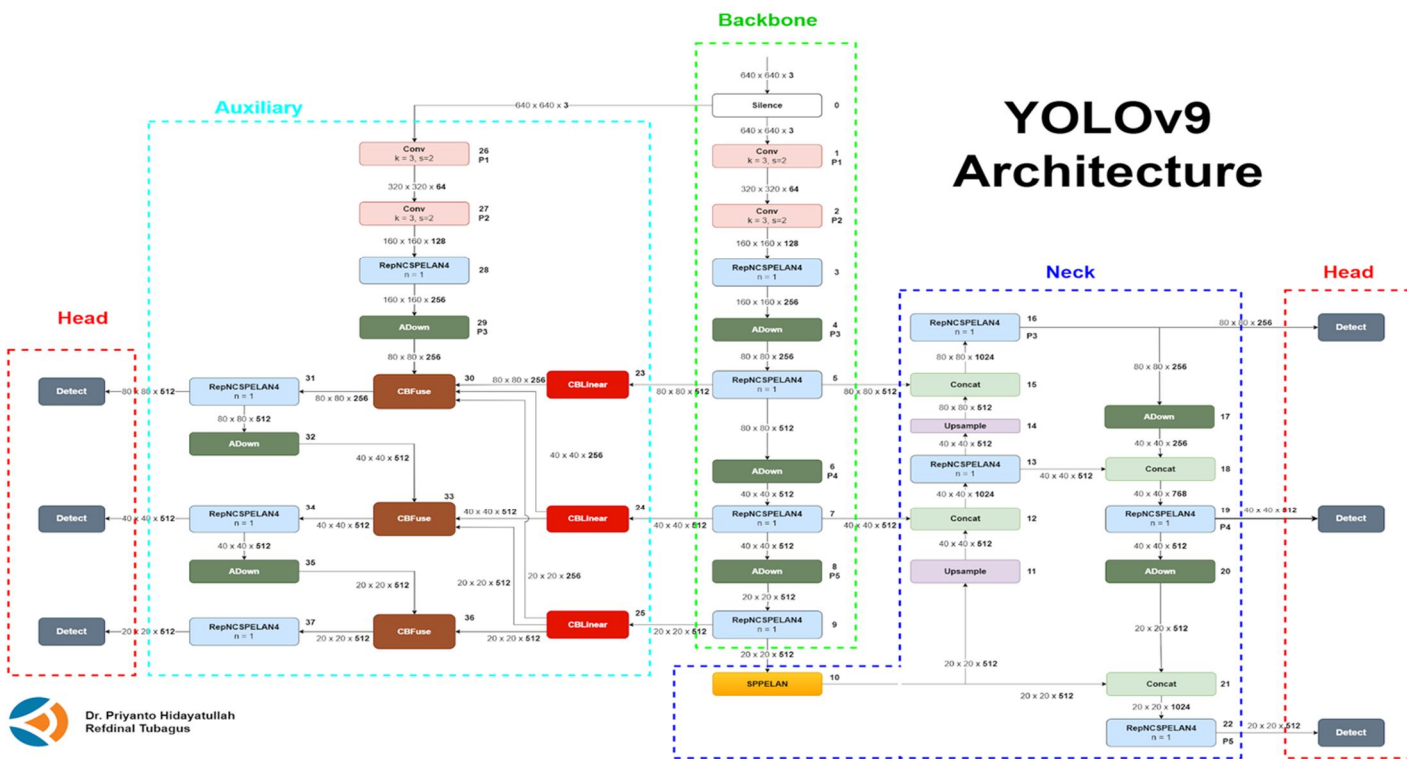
Backbone

YOLOv9
Architecture

Auxiliary

Neck

Head

Head

640 x 640 x 3
Silence 0
640 x 640 x 3
Conv k = 3, s=2 1 P1
320 x 320 x 64
Conv k = 3, s=2 2 P2
160 x 160 x 128
RepNCSPELAN4 n = 1 3
160 x 160 x 256
ADown 4 P3
80 x 80 x 256
RepNCSPELAN4 n = 1 5
80 x 80 x 512
ADown 6 P4
40 x 40 x 512
RepNCSPELAN4 n = 1 7
40 x 40 x 512
ADown 8 P5
20 x 20 x 512
RepNCSPELAN4 n = 1 9
20 x 20 x 512
SPPELAN 10

640 x 640 x 3
Conv k = 3, s=2 26 P1
320 x 320 x 64
Conv k = 3, s=2 27 P2
160 x 160 x 128
RepNCSPELAN4 n = 1 28
160 x 160 x 256
ADown 29 P3
80 x 80 x 256
CBFuse 30
80 x 80 x 256
CBLinear 23
80 x 80 x 512
80 x 80 x 256
RepNCSPELAN4 n = 1 31
80 x 80 x 512
Detect
80 x 80 x 512
ADown 32
40 x 40 x 512
40 x 40 x 256
CBFuse 33
40 x 40 x 512
CBLinear 24
40 x 40 x 512
40 x 40 x 512
RepNCSPELAN4 n = 1 34
40 x 40 x 512
Detect
40 x 40 x 512
ADown 35
20 x 20 x 512
20 x 20 x 512
20 x 20 x 256
CBFuse 36
CBLinear 25
20 x 20 x 512
20 x 20 x 512
20 x 20 x 512
RepNCSPELAN4 n = 1 37
20 x 20 x 512
Detect

RepNCSPELAN4 n = 1 16 P3
80 x 80 x 256
Detect
80 x 80 x 1024
Concat 15
80 x 80 x 512
80 x 80 x 512
Upsample 14
40 x 40 x 512
RepNCSPELAN4 n = 1 13
40 x 40 x 1024
40 x 40 x 512
Concat 12
40 x 40 x 512
40 x 40 x 512
Upsample 11
20 x 20 x 512
80 x 80 x 256
ADown 17
40 x 40 x 256
Concat 18
40 x 40 x 512
40 x 40 x 768
RepNCSPELAN4 n = 1 19 P4
40 x 40 x 512
Detect
40 x 40 x 512
ADown 20
20 x 20 x 512
Concat 21
20 x 20 x 512
20 x 20 x 1024
RepNCSPELAN4 n = 1 22 P5
20 x 20 x 512
Detect

Dr. Priyanto Hidayatullah
Refdinal Tubagus